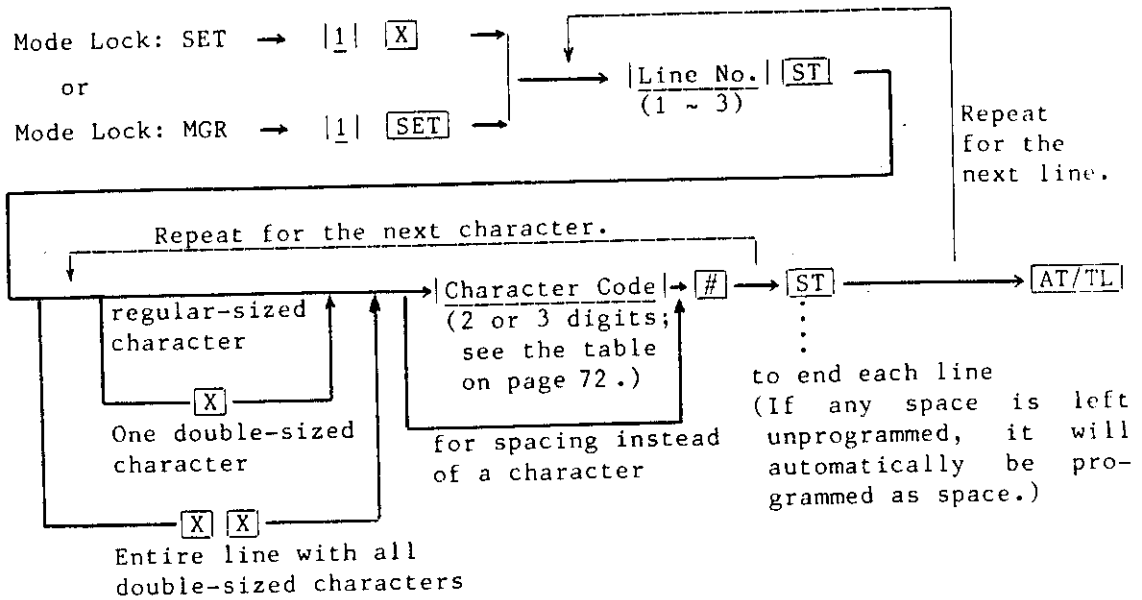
Mode Lock: SET → |1| [X] →

or

Mode Lock: MGR → |1| [SET] →

→ |Line No.| [ST]
(1 ~ 3)

Repeat for the next line.

Repeat for the next character.

regular-sized character

[X]
One double-sized character

[X] [X]
Entire line with all double-sized characters

|Character Code| → [#] → [ST] → [AT/TL]
(2 or 3 digits; see the table on page 72.)

for spacing instead of a character

to end each line
(If any space is left unprogrammed, it will automatically be programmed as space.)